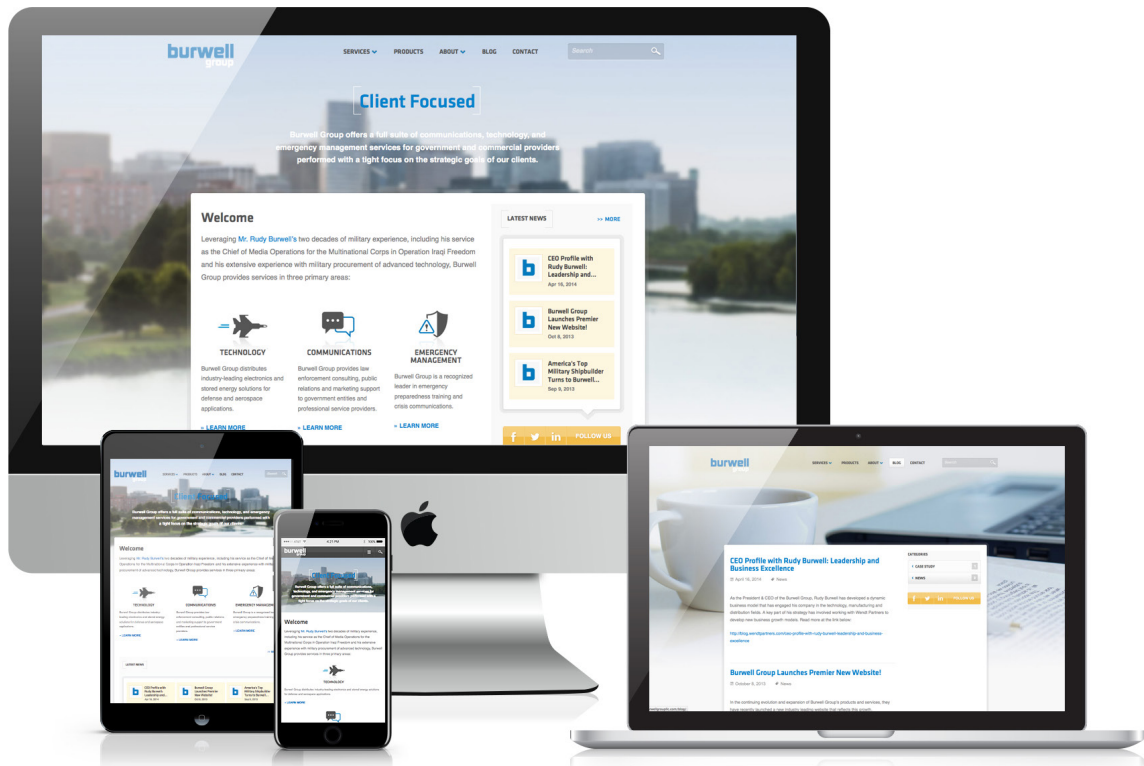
burwell group

SERVICES PRODUCTS ABOUT BLOG CONTACT Search

Client Focused

Burwell Group offers a full suite of communications, technology, and emergency management services for government and commercial providers performed with a tight focus on the strategic goals of our clients.

Welcome

Leveraging Mr. Rudy Burwell's two decades of military experience, including his service as the Chief of Media Operations for the Multinational Corps in Operation Iraqi Freedom and his extensive experience with military procurement of advanced technology, Burwell Group provides services in three primary areas:

TECHNOLOGY
Burwell Group distributes industry-leading electronics and stored energy solutions for defense and aerospace applications.
» LEARN MORE

COMMUNICATIONS
Burwell Group provides law enforcement consulting, public relations and marketing support to government entities and professional service providers.
» LEARN MORE

EMERGENCY MANAGEMENT
Burwell Group is a recognized leader in emergency preparedness training and crisis communications.
» LEARN MORE

LATEST NEWS >> MORE

CEO Profile with Rudy Burwell: Leadership and...
Apr 10, 2014

Burwell Group Launches Premier New Website!
Oct 8, 2013

America's Top Military Shipbuilder Turns to Burwell...
Sep 9, 2013

FOLLOW US

burwell
SERVICES PRODUCTS ABOUT BLOG CONTACT

CEO Profile with Rudy Burwell: Leadership and Business Excellence
April 10, 2014 News

As the President & CEO of the Burwell Group, Rudy Burwell has developed a dynamic business model that has engaged his company in the technology, manufacturing and distribution fields. A key part of the strategy has involved working with Wendt Partners to develop new business growth models. Read more at the link below.

CATEGORIES
CASE STUDY
NEWS

FOLLOW US

Burwell Group Launches Premier New Website!
October 8, 2013 News

Welcome

TECHNOLOGY

» LEARN MORE